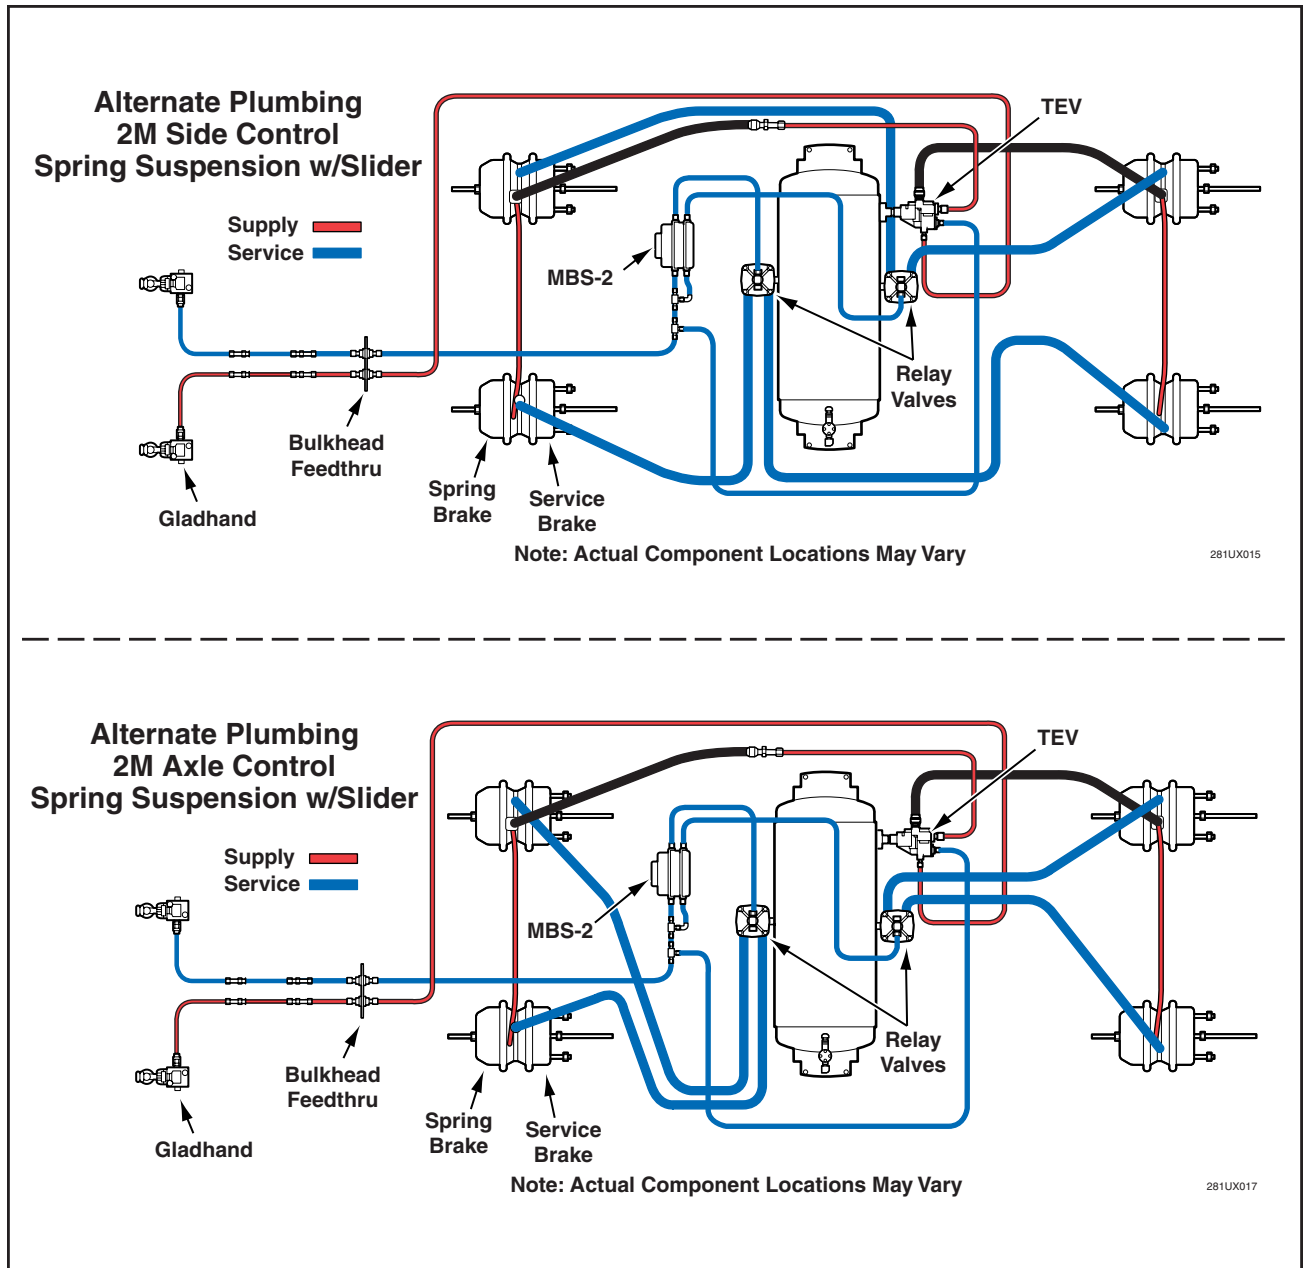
Alternate Plumbing
2M Side Control
Spring Suspension w/Slider

Supply
Service

TEV

MBS-2

Relay Valves

Bulkhead Feedthru

Gladhand

Spring Brake

Service Brake

Note: Actual Component Locations May Vary

281UX015

Alternate Plumbing
2M Axle Control
Spring Suspension w/Slider

Supply
Service

TEV

MBS-2

Relay Valves

Bulkhead Feedthru

Gladhand

Spring Brake

Service Brake

Note: Actual Component Locations May Vary

281UX017